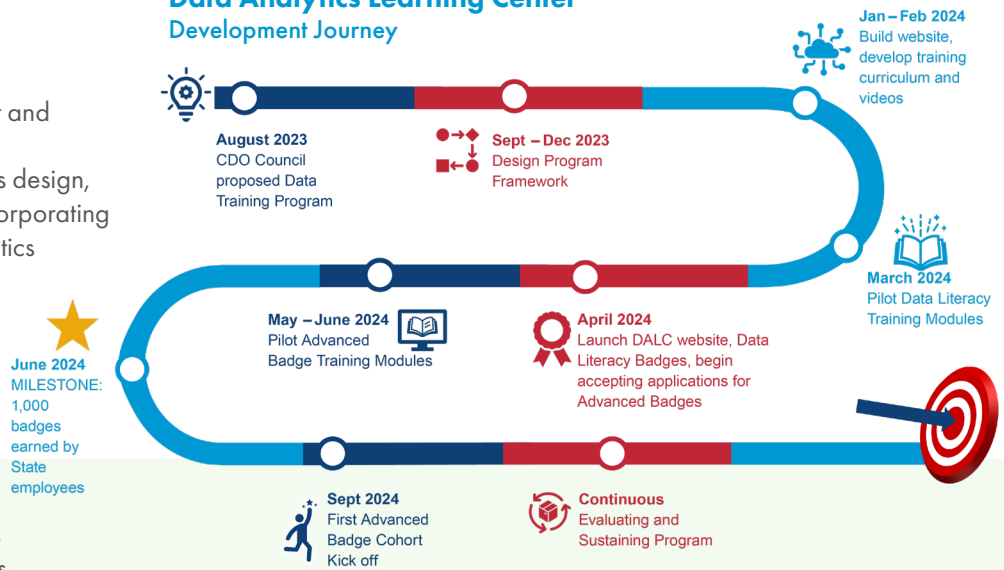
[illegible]
Development Journey

r and

s design,
orporating
tics

August 2023
CDO Council proposed Data Training Program

Sept – Dec 2023
Design Program Framework

Jan – Feb 2024
Build website, develop training curriculum and videos

March 2024
Pilot Data Literacy Training Modules

April 2024
Launch DALC website, Data Literacy Badges, begin accepting applications for Advanced Badges

May – June 2024
Pilot Advanced Badge Training Modules

June 2024
MILESTONE: 1,000 badges earned by State employees

Sept 2024
First Advanced Badge Cohort Kick off

Continuous
Evaluating and Sustaining Program